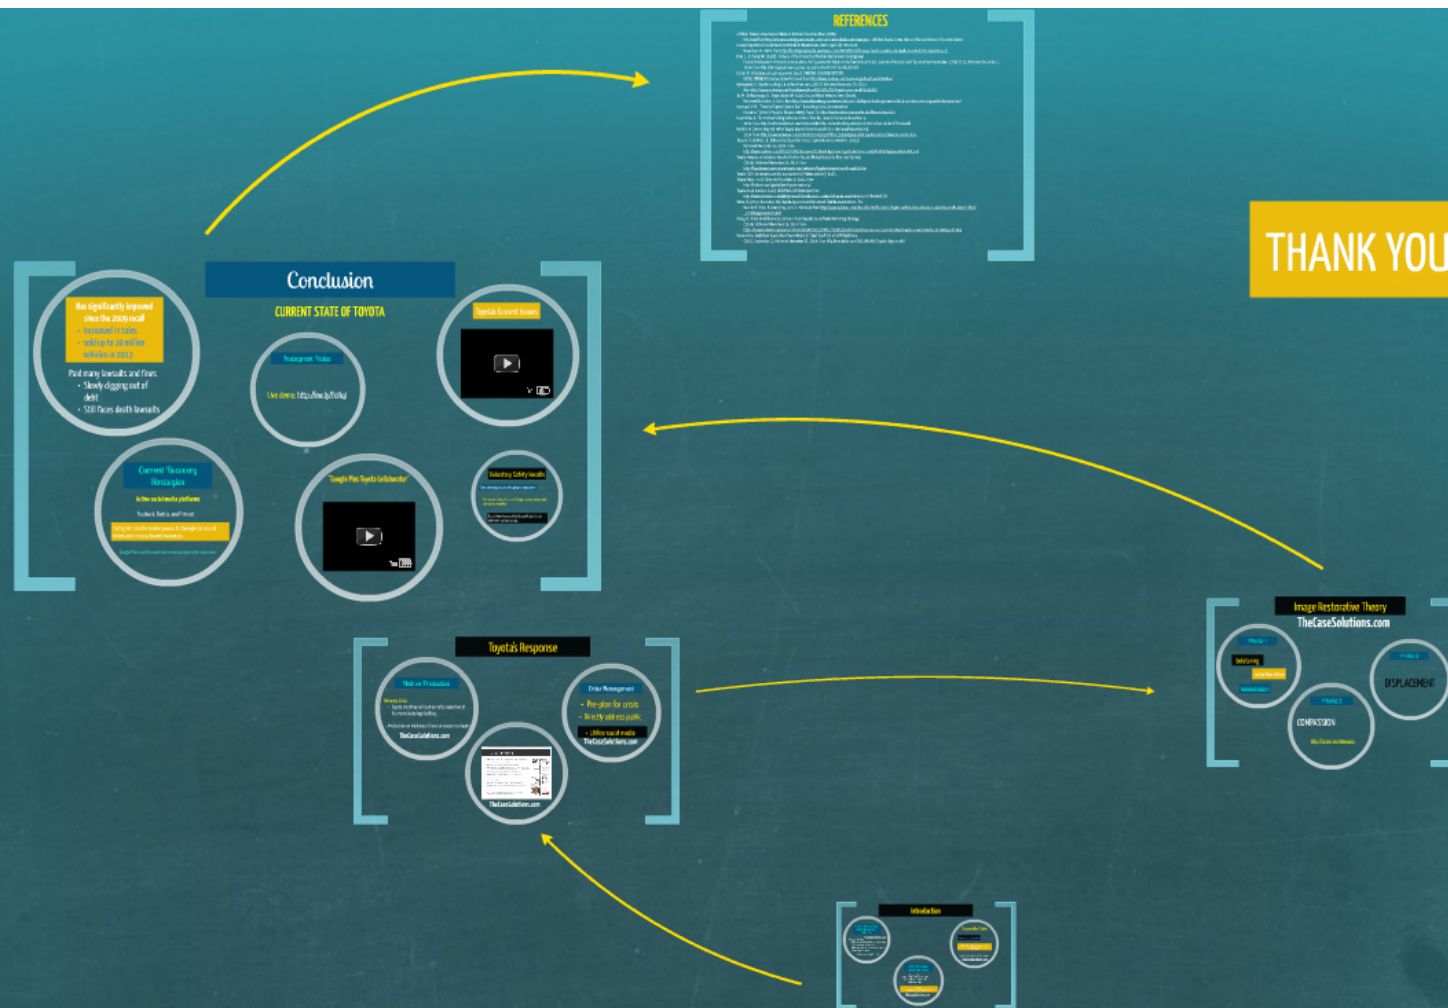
REFERENCES

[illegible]

THANK YOU

Conclusion

CURRENT STATE OF TOYOTA

Has significantly improved since the 2009 recall
- Increased in sales
- sold up to 10 million vehicles in 2013

Paid many lawsuits and fines
- Slowly digging out of debt
- Still faces death lawsuits

Instagram Video

Live demo: http://ow.ly/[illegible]

Toyota's Current Issues

Current Recovery Strategies

Active social media platform

Facebook, Twitter, and Pinterest

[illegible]

"Google Plus Toyota Collaborator"

Voluntary Safety Recalls

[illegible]

Image Restorative Theory
TheCaseSolutions.com

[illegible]

DISPLACEMENT

COMPASSION

Toyota's Response

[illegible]

TheCaseSolutions.com

Crisis Management
- Pre-plan for crisis
- Directly address public
- Utilize social media
TheCaseSolutions.com

TheCaseSolutions.com

Introduction

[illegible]